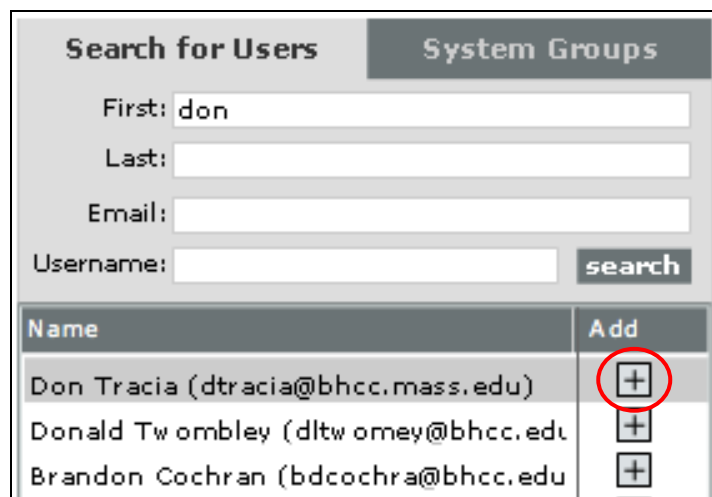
Search for Users System Groups

First: don

Last:

Email:

Username: search

| Name | Add |
|---|---|
| Don Tracia (dtracia@bhcc.mass.edu) | + |
| Donald Twombley (dltwomey@bhcc.edu | + |
| Brandon Cochran (bdcochra@bhcc.edu | + |